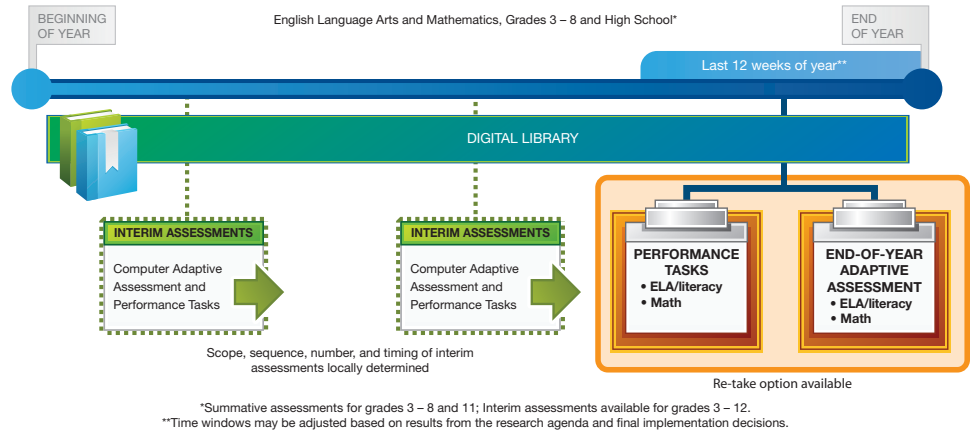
BEGINNING OF YEAR

English Language Arts and Mathematics, Grades 3 – 8 and High School*

END OF YEAR

Last 12 weeks of year**

DIGITAL LIBRARY

INTERIM ASSESSMENTS

Computer Adaptive Assessment and Performance Tasks

INTERIM ASSESSMENTS

Computer Adaptive Assessment and Performance Tasks

Scope, sequence, number, and timing of interim assessments locally determined

PERFORMANCE TASKS
• ELA/literacy
• Math

END-OF-YEAR ADAPTIVE ASSESSMENT
• ELA/literacy
• Math

Re-take option available

*Summative assessments for grades 3 – 8 and 11; Interim assessments available for grades 3 – 12.
**Time windows may be adjusted based on results from the research agenda and final implementation decisions.